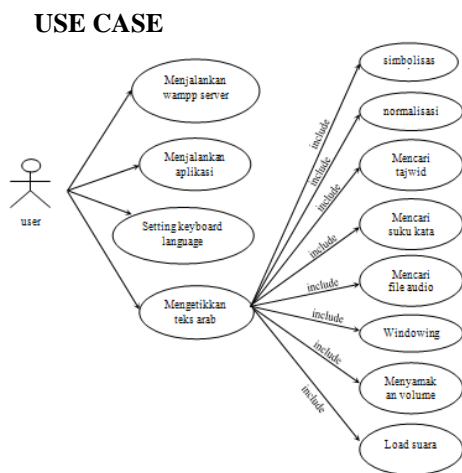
USE CASE

user

Menjalankan wampp server

Menjalankan aplikasi

Setting keyboard language

Mengetikkan teks arab

include

include

include

include

include

include

include

include

simbolisas

normalisasi

Mencari tajwid

Mencari suku kata

Mencari file audio

Windowing

Menyamak an volume

Load suara